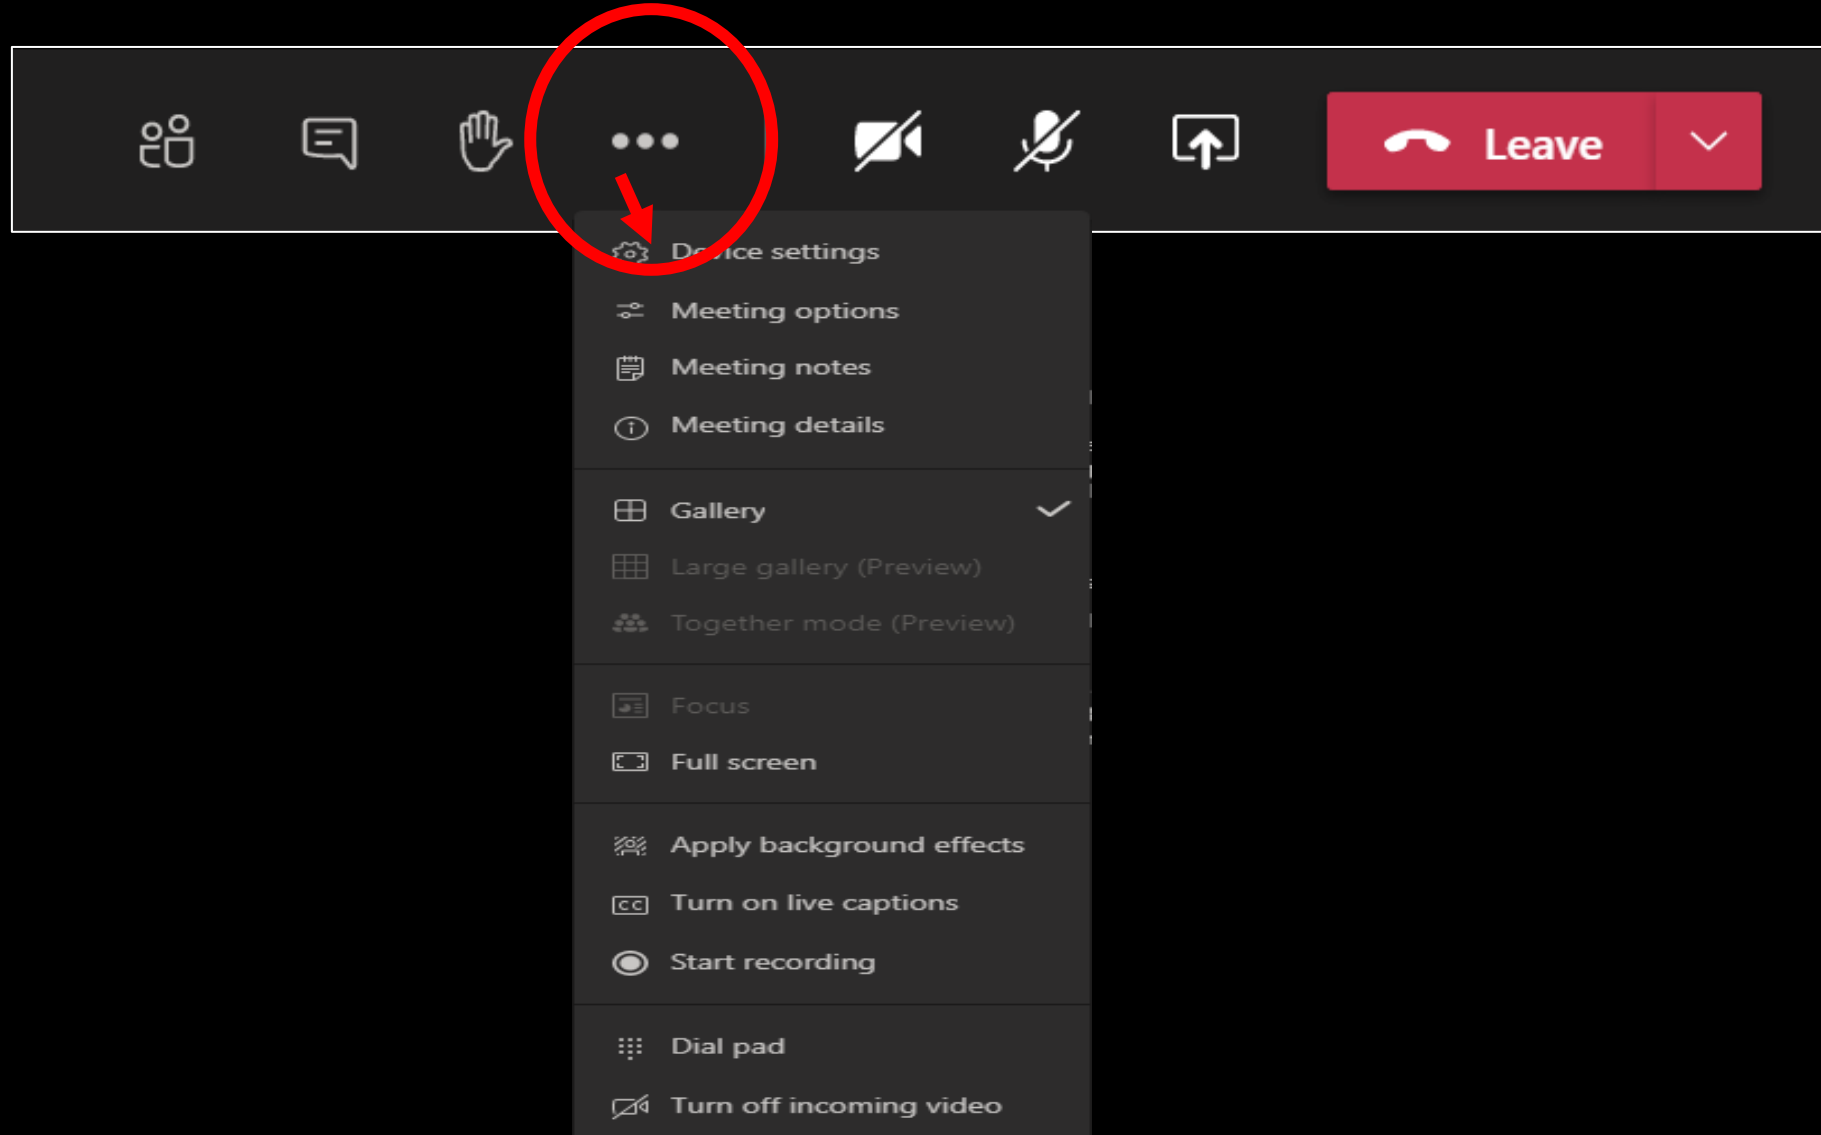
Leave

Device settings
Meeting options
Meeting notes
Meeting details

Gallery
Large gallery (Preview)
Together mode (Preview)

Focus
Full screen

Apply background effects
Turn on live captions
Start recording

Dial pad
Turn off incoming video